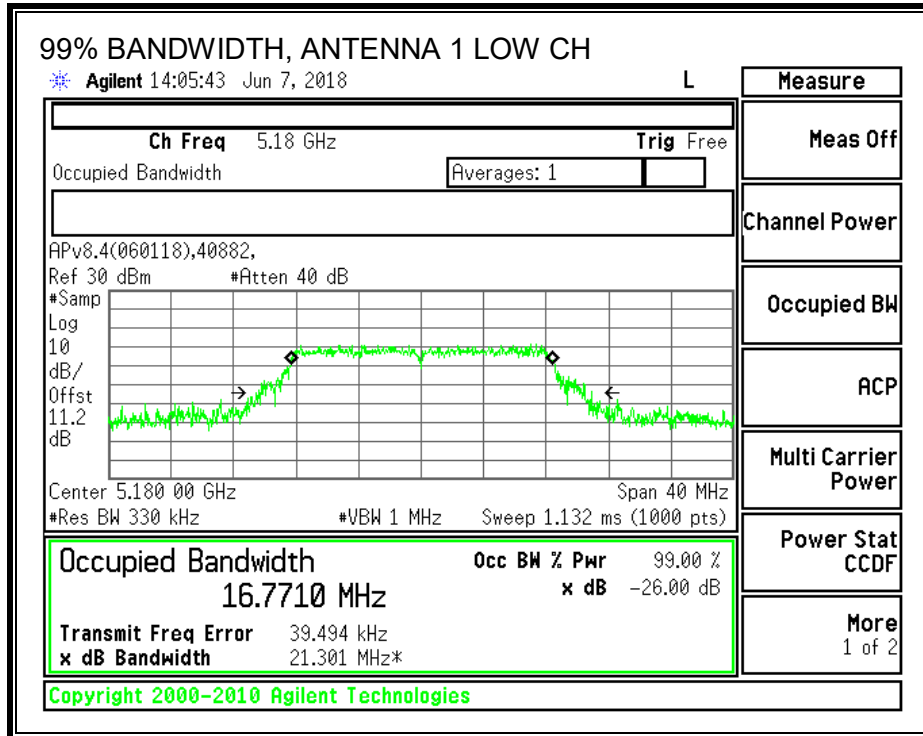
99% BANDWIDTH, ANTENNA 1 LOW CH

Agilent 14:05:43 Jun 7, 2018 L

Ch Freq 5.18 GHz Trig Free

Occupied Bandwidth Averages: 1

APv8.4(060118),40882,

Ref 30 dBm #Atten 40 dB

#Samp
Log
10
dB/
Offst
11.2
dB

Center 5.180 00 GHz Span 40 MHz

#Res BW 330 kHz #VBW 1 MHz Sweep 1.132 ms (1000 pts)

Occupied Bandwidth
16.7710 MHz

Occ BW % Pwr 99.00 %
x dB -26.00 dB

Transmit Freq Error 39.494 kHz
x dB Bandwidth 21.301 MHz*

Copyright 2000-2010 Agilent Technologies

Measure

Meas Off

Channel Power

Occupied BW

ACP

Multi Carrier Power

Power Stat CCDF

More 1 of 2